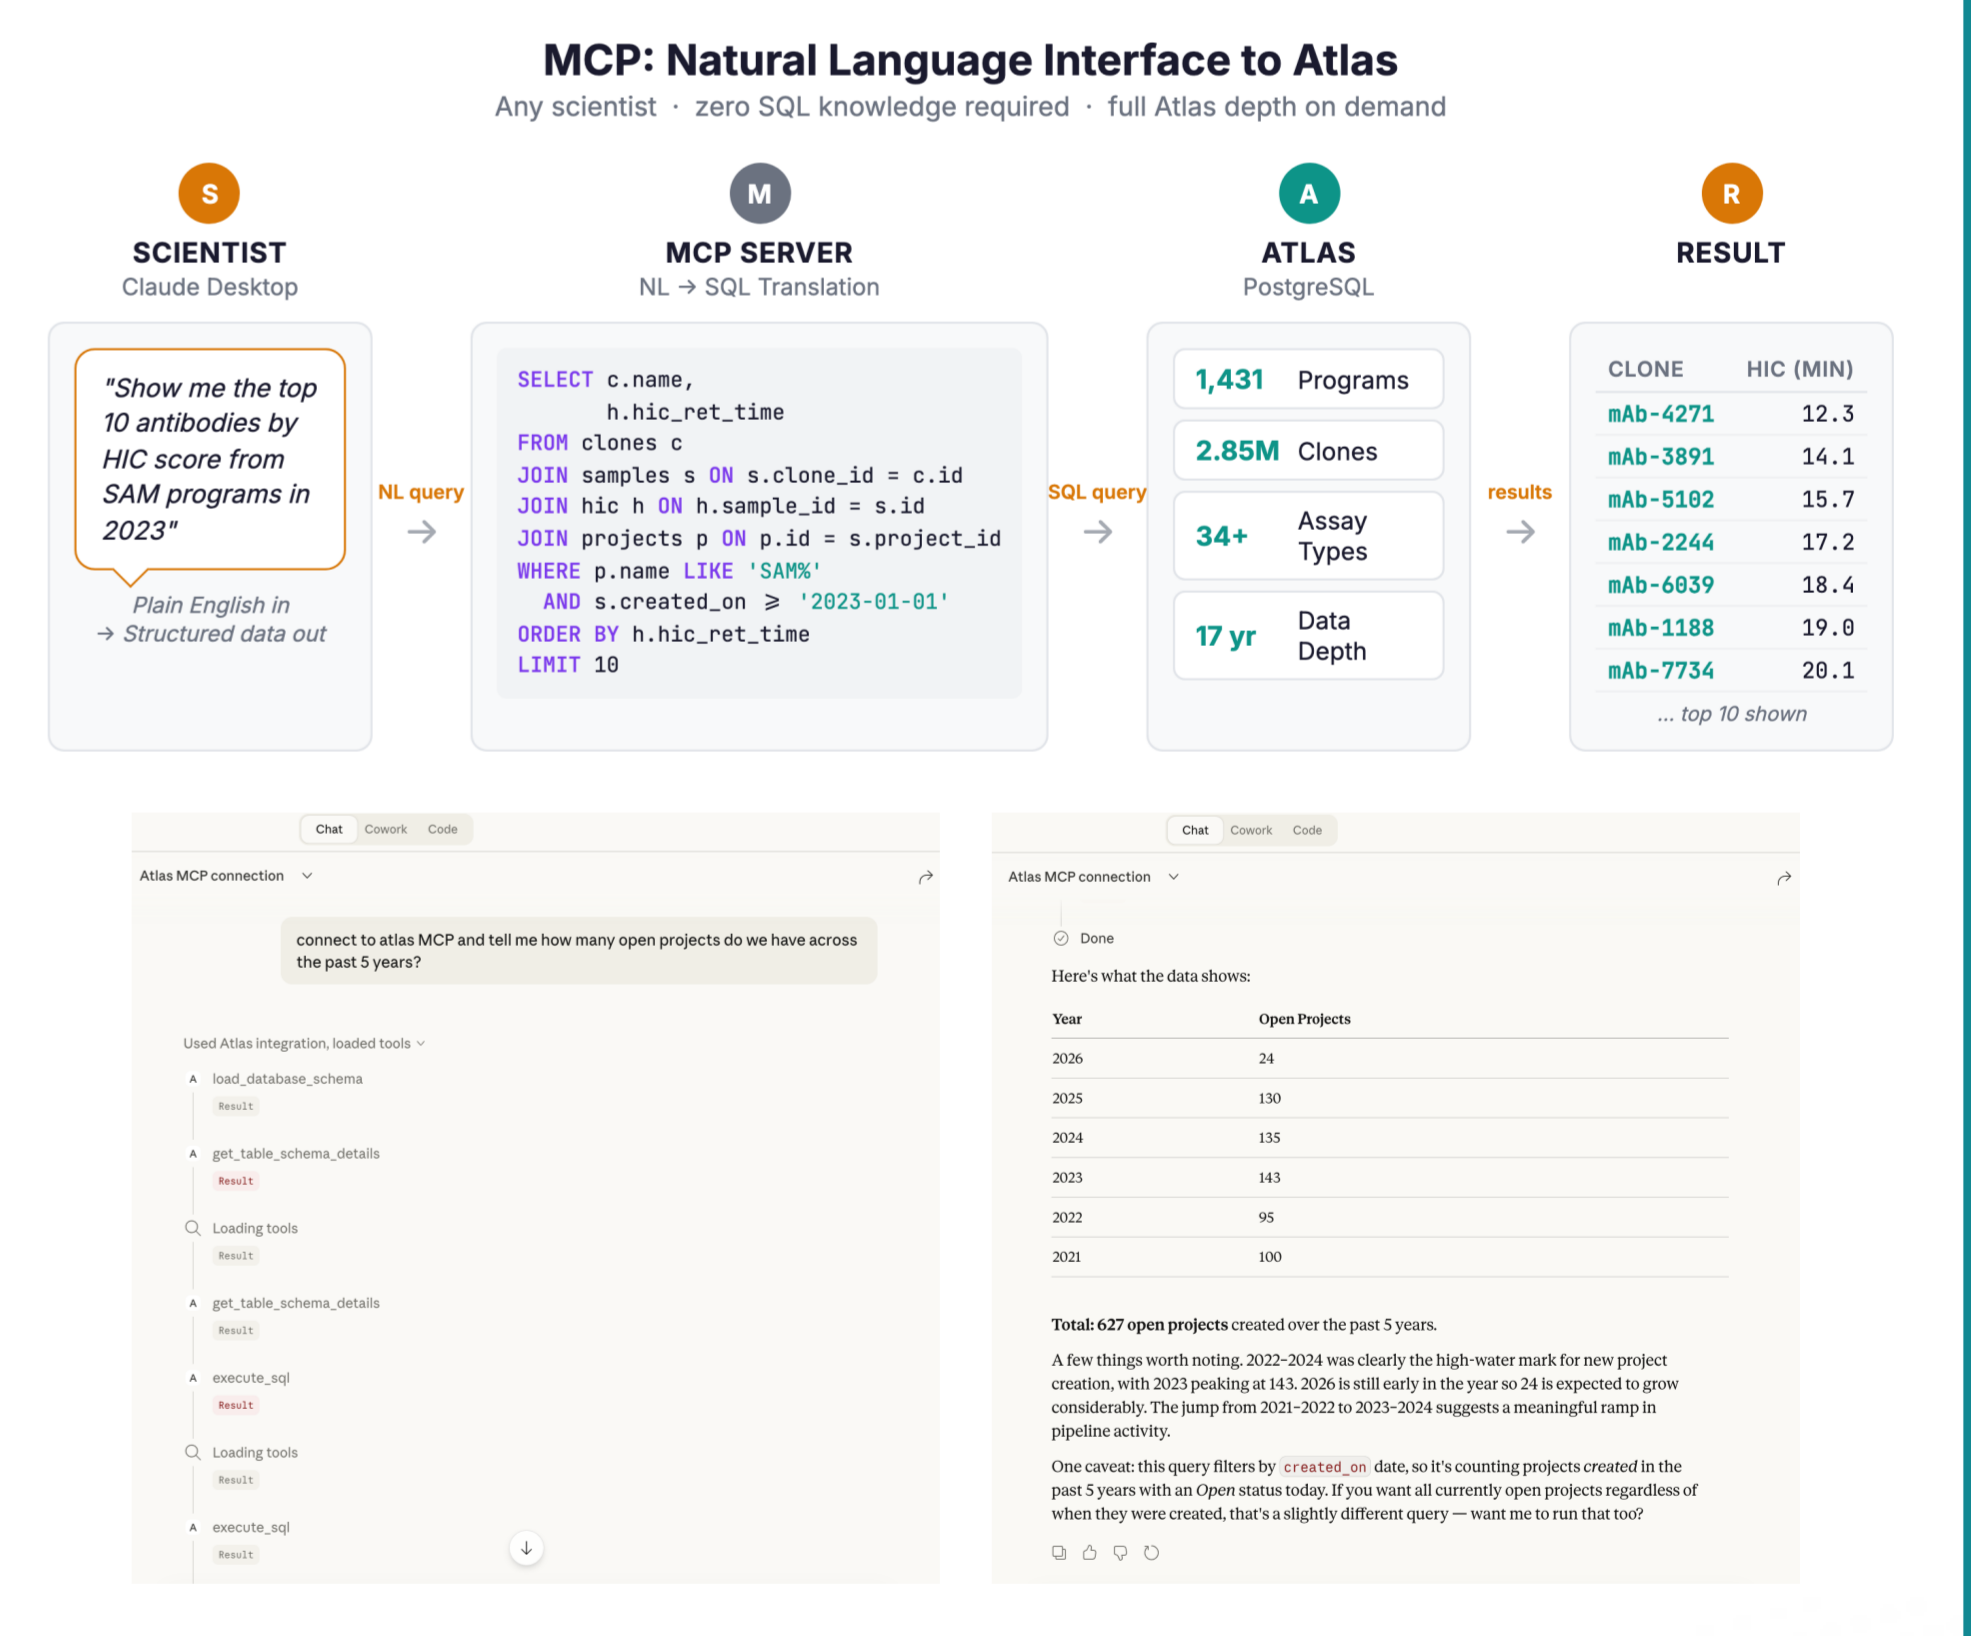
# MCP: Natural Language Interface to Atlas

Any scientist · zero SQL knowledge required · full Atlas depth on demand

S
SCIENTIST
Claude Desktop

"Show me the top 10 antibodies by HIC score from SAM programs in 2023"

Plain English in
→ Structured data out

NL query →

M
MCP SERVER
NL → SQL Translation

SELECT c.name,
       h.hic_ret_time
FROM clones c
JOIN samples s ON s.clone_id = c.id
JOIN hic h ON h.sample_id = s.id
JOIN projects p ON p.id = s.project_id
WHERE p.name LIKE 'SAM%'
  AND s.created_on ≥ '2023-01-01'
ORDER BY h.hic_ret_time
LIMIT 10

SQL query →

A
ATLAS
PostgreSQL

1,431 Programs
2.85M Clones
34+ Assay Types
17 yr Data Depth

results →

R
RESULT

| CLONE | HIC (MIN) |
|---|---|
| mAb-4271 | 12.3 |
| mAb-3891 | 14.1 |
| mAb-5102 | 15.7 |
| mAb-2244 | 17.2 |
| mAb-6039 | 18.4 |
| mAb-1188 | 19.0 |
| mAb-7734 | 20.1 |

... top 10 shown

Chat Cowork Code

Atlas MCP connection

connect to atlas MCP and tell me how many open projects do we have across the past 5 years?

Used Atlas integration, loaded tools

A load_database_schema
Result
A get_table_schema_details
Result
Loading tools
Result
A get_table_schema_details
Result
A execute_sql
Result
Loading tools
Result
A execute_sql
Result

Chat Cowork Code

Atlas MCP connection

Done

Here's what the data shows:

| Year | Open Projects |
|---|---|
| 2026 | 24 |
| 2025 | 130 |
| 2024 | 135 |
| 2023 | 143 |
| 2022 | 95 |
| 2021 | 100 |

**Total: 627 open projects** created over the past 5 years.

A few things worth noting. 2022–2024 was clearly the high-water mark for new project creation, with 2023 peaking at 143. 2026 is still early in the year so 24 is expected to grow considerably. The jump from 2021–2022 to 2023–2024 suggests a meaningful ramp in pipeline activity.

One caveat: this query filters by created_on date, so it's counting projects *created* in the past 5 years with an *Open* status today. If you want all currently open projects regardless of when they were created, that's a slightly different query — want me to run that too?